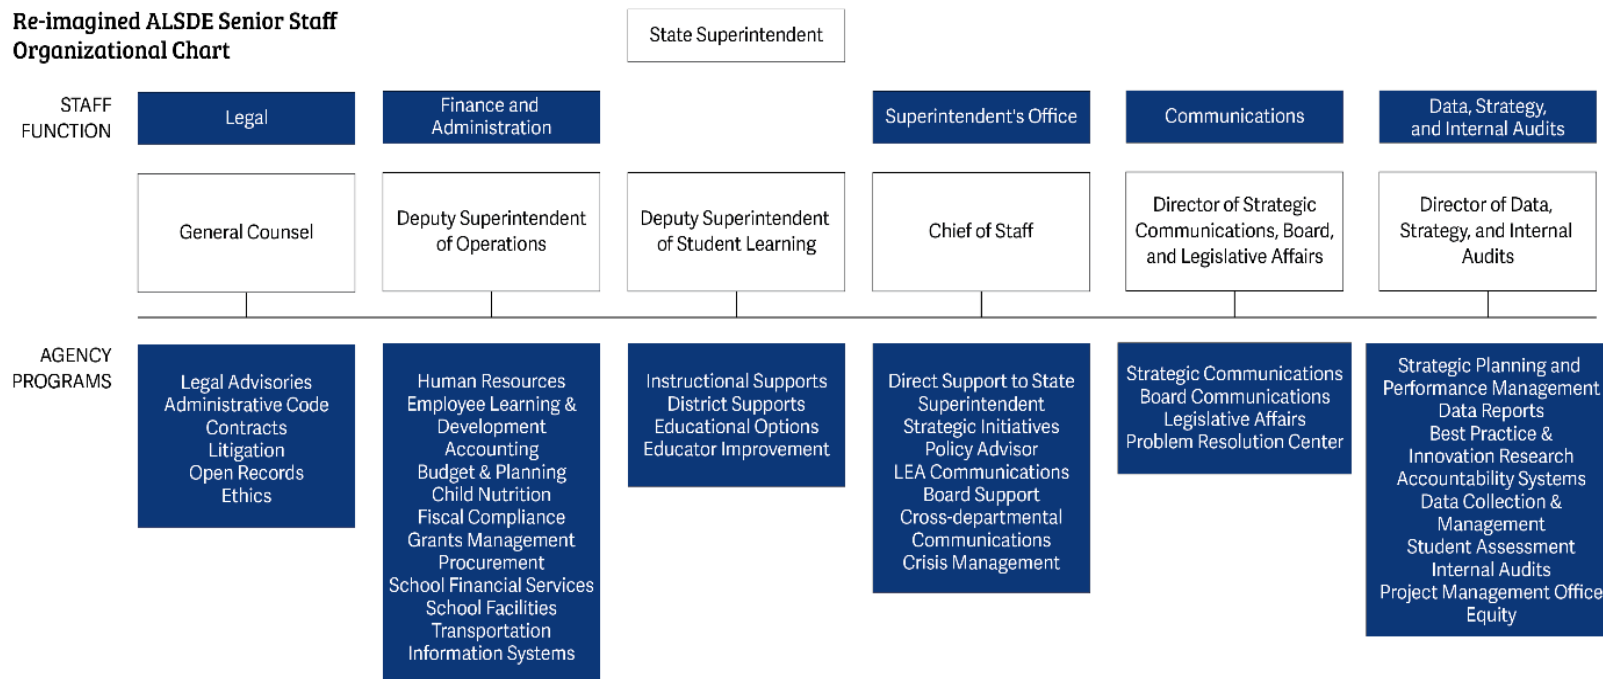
Re-imagined ALSDE Senior Staff Organizational Chart

State Superintendent

STAFF FUNCTION

Legal

Finance and Administration

Superintendent's Office

Communications

Data, Strategy, and Internal Audits

General Counsel

Deputy Superintendent of Operations

Deputy Superintendent of Student Learning

Chief of Staff

Director of Strategic Communications, Board, and Legislative Affairs

Director of Data, Strategy, and Internal Audits

AGENCY PROGRAMS

Legal Advisories
Administrative Code
Contracts
Litigation
Open Records
Ethics

Human Resources
Employee Learning & Development
Accounting
Budget & Planning
Child Nutrition
Fiscal Compliance
Grants Management
Procurement
School Financial Services
School Facilities
Transportation
Information Systems

Instructional Supports
District Supports
Educational Options
Educator Improvement

Direct Support to State Superintendent
Strategic Initiatives
Policy Advisor
LEA Communications
Board Support
Cross-departmental Communications
Crisis Management

Strategic Communications
Board Communications
Legislative Affairs
Problem Resolution Center

Strategic Planning and Performance Management
Data Reports
Best Practice & Innovation Research
Accountability Systems
Data Collection & Management
Student Assessment
Internal Audits
Project Management Office
Equity